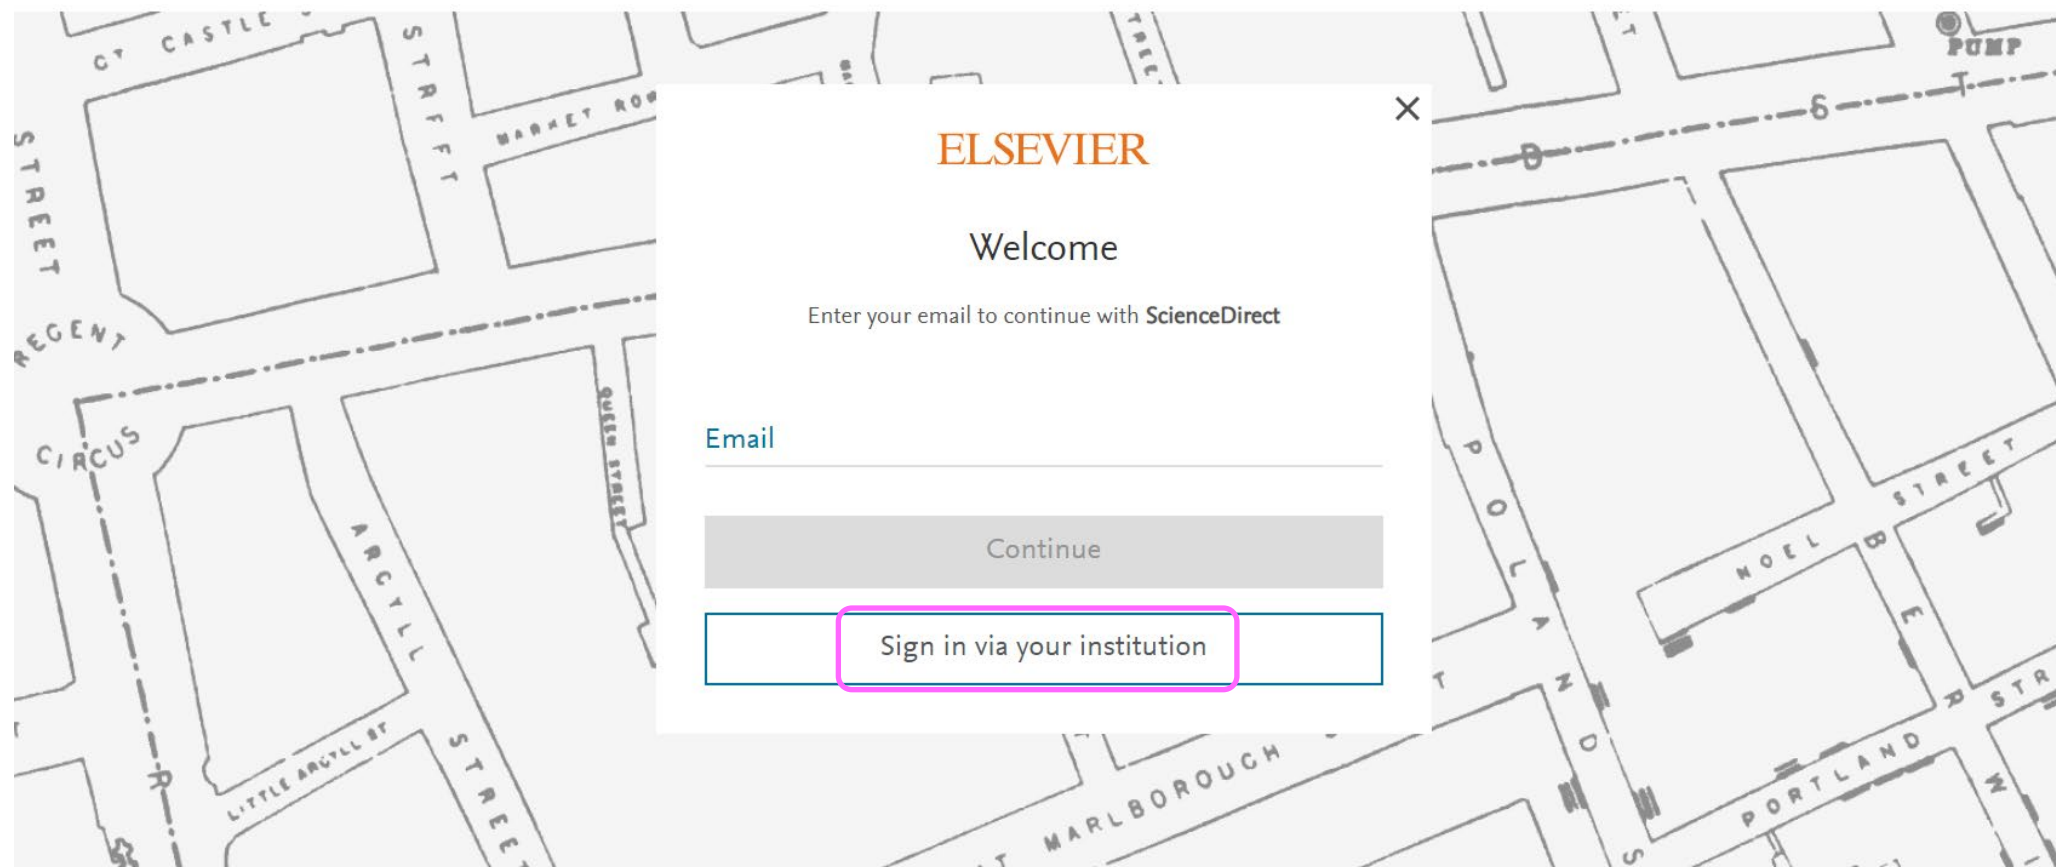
ELSEVIER

Welcome

Enter your email to continue with ScienceDirect

Email

Continue

Sign in via your institution

GT CASTLE STREET MARKET ROW REGENT CIRCUS ARGYLL QUEEN STREET LITTLE ARGYLL ST STREET MARLBOROUGH POLAND STREET NOEL STREET BERWICK STREET PORTLAND PUMP